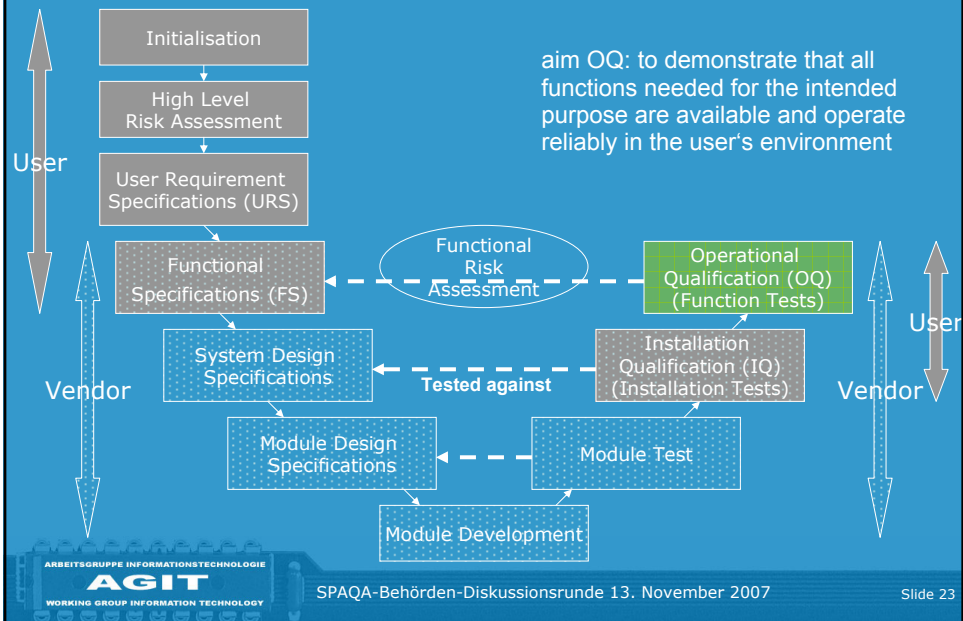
Initialisation

High Level Risk Assessment

User Requirement Specifications (URS)

aim OQ: to demonstrate that all functions needed for the intended purpose are available and operate reliably in the user‘s environment

User

Functional Specifications (FS)

Functional Risk Assessment

Operational Qualification (OQ) (Function Tests)

User

System Design Specifications

Tested against

Installation Qualification (IQ) (Installation Tests)

Vendor

Vendor

Module Design Specifications

Module Test

Module Development

ARBEITSGRUPPE INFORMATIONSTECHNOLOGIE
AGIT
WORKING GROUP INFORMATION TECHNOLOGY

SPAQA-Behörden-Diskussionsrunde 13. November 2007

Slide 23